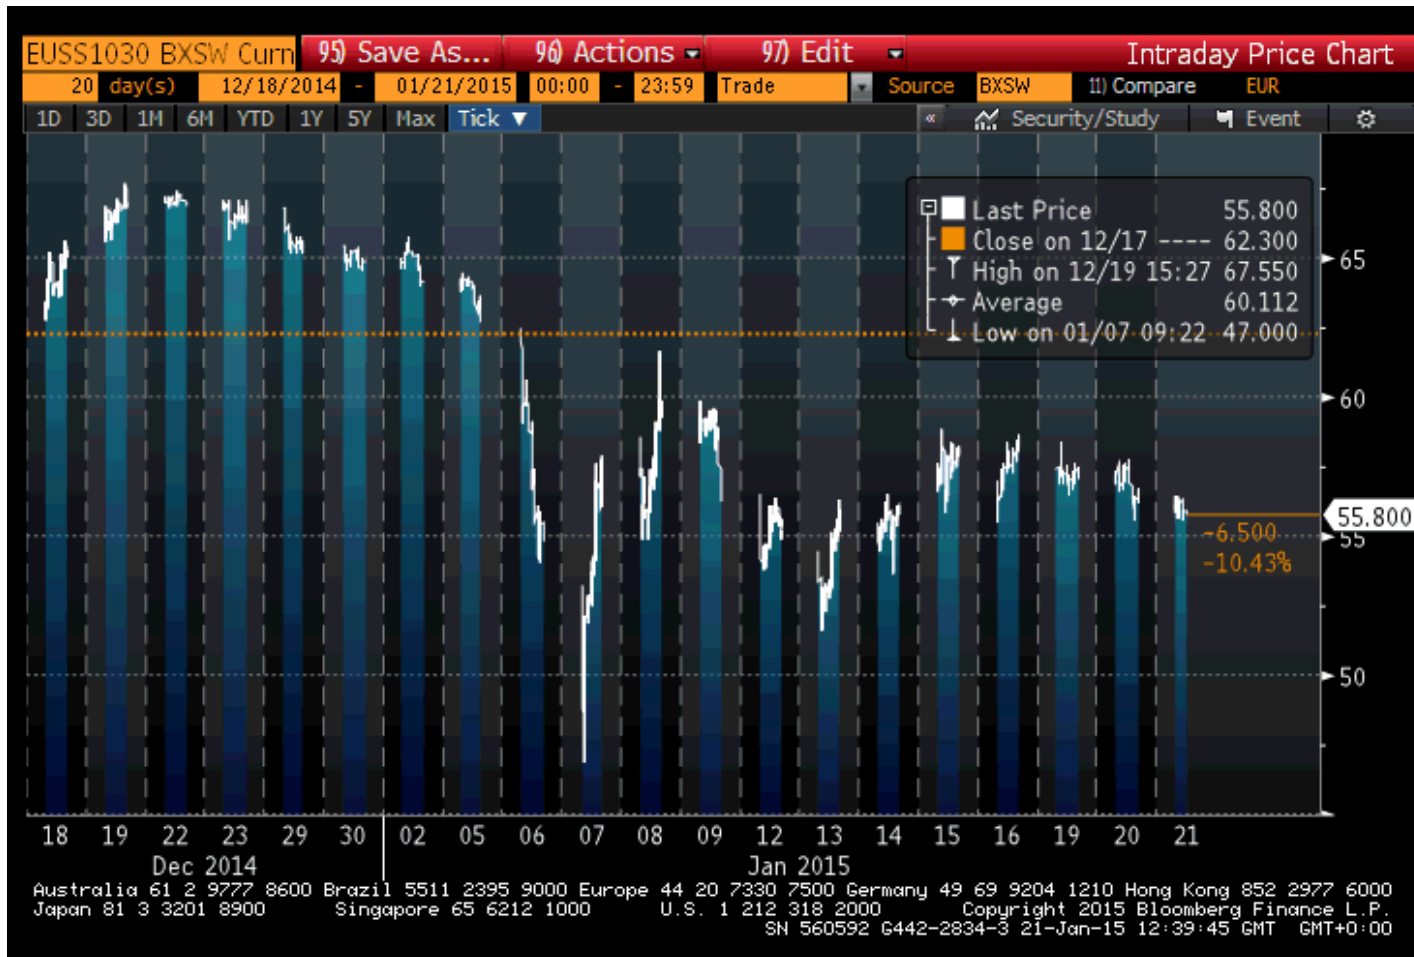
EUSS1030 BXSW Curn 95) Save As... 96) Actions 97) Edit Intraday Price Chart

20 day(s) 12/18/2014 - 01/21/2015 00:00 - 23:59 Trade Source BXSW 11) Compare EUR

1D 3D 1M 6M YTD 1Y 5Y Max Tick « Security/Study Event

Last Price 55.800
Close on 12/17 ---- 62.300
High on 12/19 15:27 67.550
Average 60.112
Low on 01/07 09:22 47.000

65
60
55.800
-6.500
-10.43%
55
50

18 19 22 23 29 30 02 05 06 07 08 09 12 13 14 15 16 19 20 21
Dec 2014 Jan 2015

Australia 61 2 9777 8600 Brazil 5511 2395 9000 Europe 44 20 7330 7500 Germany 49 69 9204 1210 Hong Kong 852 2977 6000
Japan 81 3 3201 8900 Singapore 65 6212 1000 U.S. 1 212 318 2000 Copyright 2015 Bloomberg Finance L.P.
SN 560592 G442-2834-3 21-Jan-15 12:39:45 GMT GMT+0:00